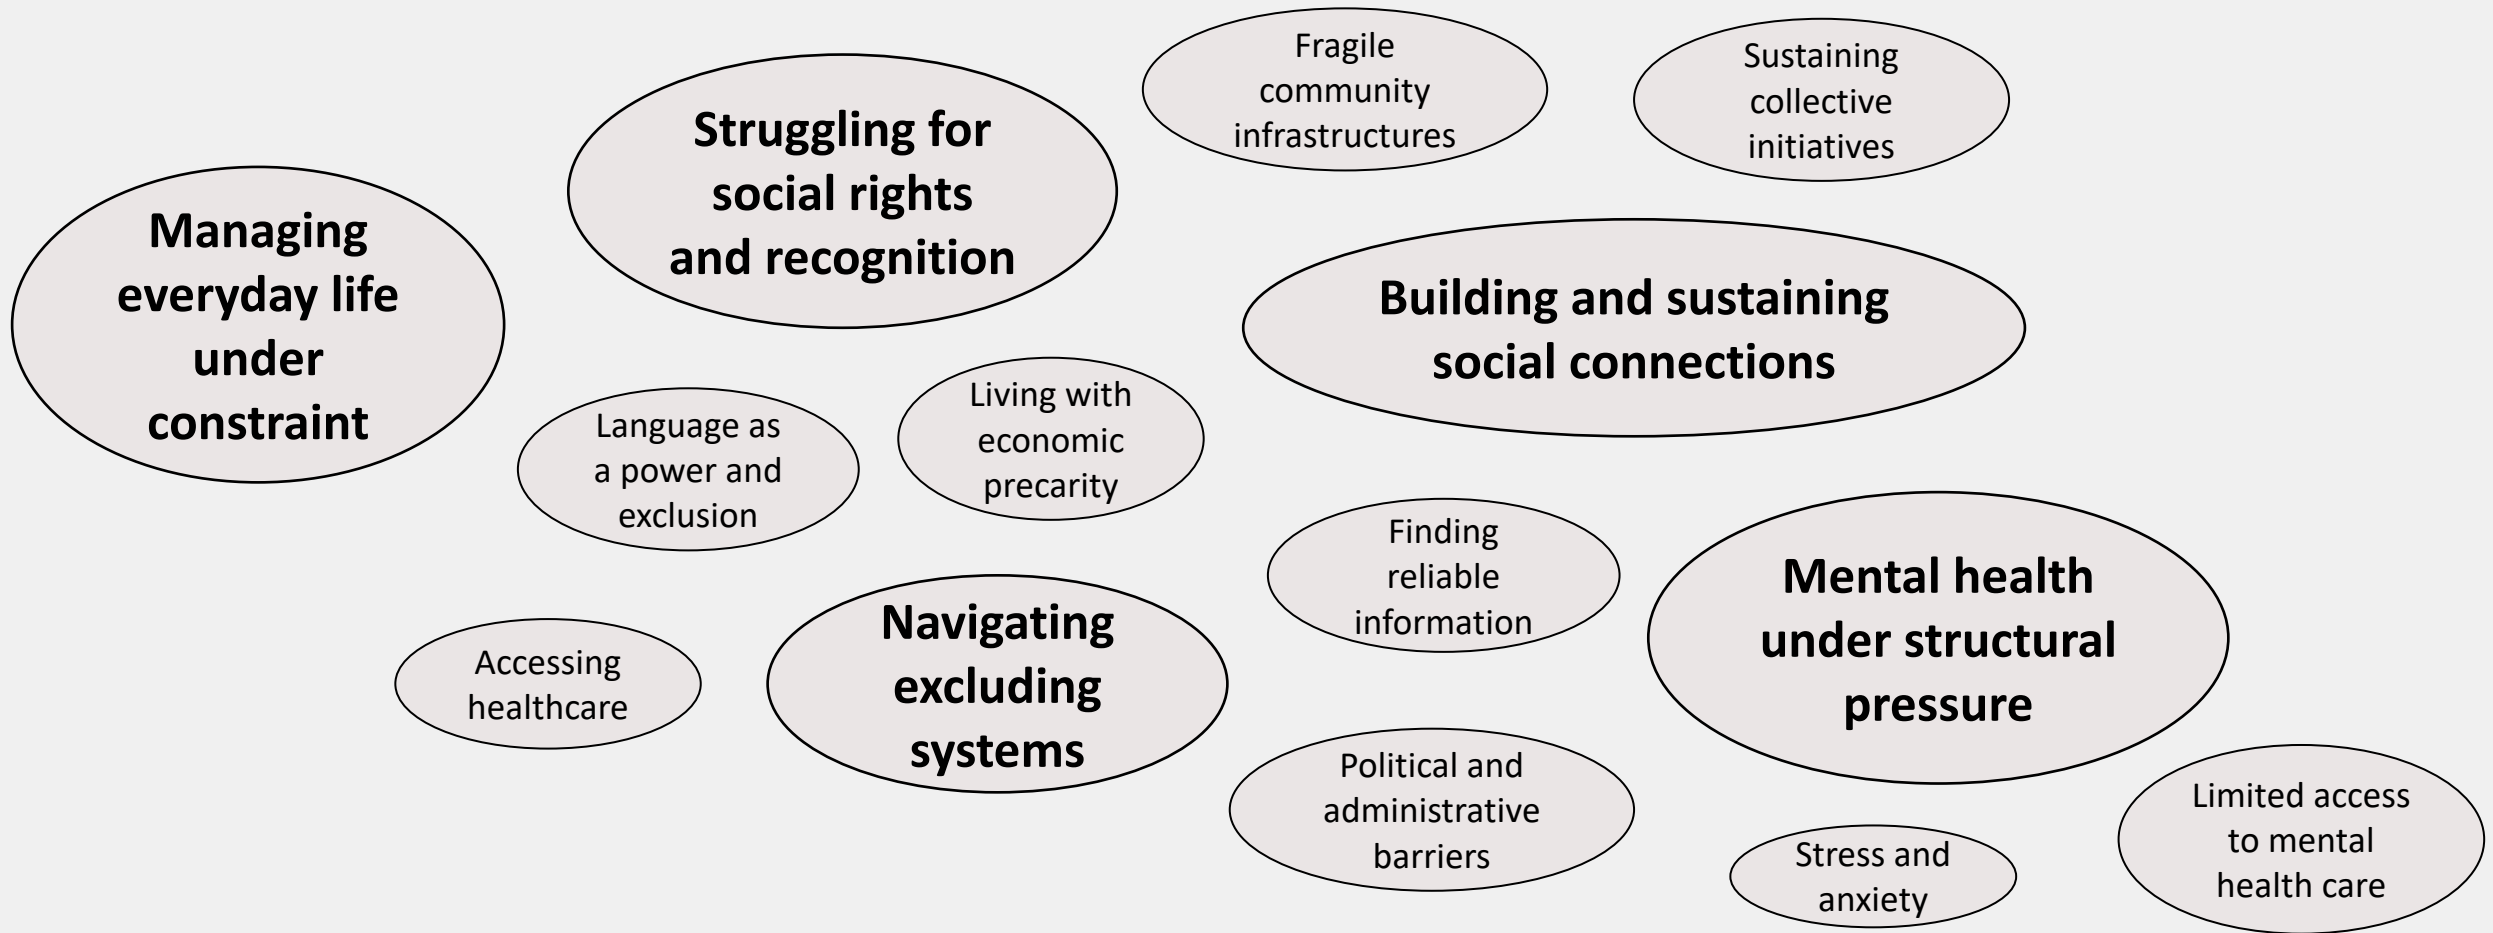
Fragile community infrastructures

Sustaining collective initiatives

Struggling for social rights and recognition

Managing everyday life under constraint

Building and sustaining social connections

Language as a power and exclusion

Living with economic precarity

Finding reliable information

Mental health under structural pressure

Accessing healthcare

Navigating excluding systems

Political and administrative barriers

Limited access to mental health care

Stress and anxiety